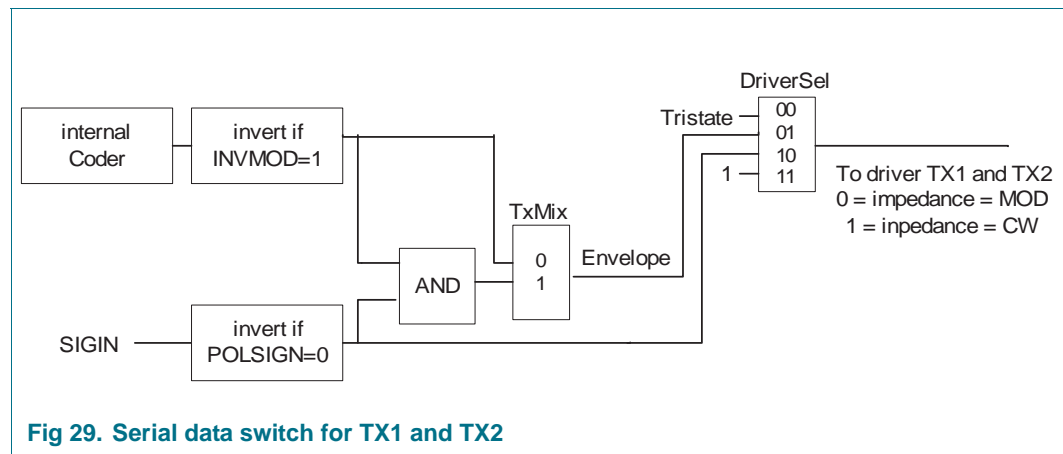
DriverSel

internal Coder

invert if INVMOD=1

Tristate

00
01
10
11

1

To driver TX1 and TX2
0 = impedance = MOD
1 = inpedance = CW

TxMix

0
1

Envelope

AND

SIGIN

invert if POLSIGN=0

Fig 29. Serial data switch for TX1 and TX2